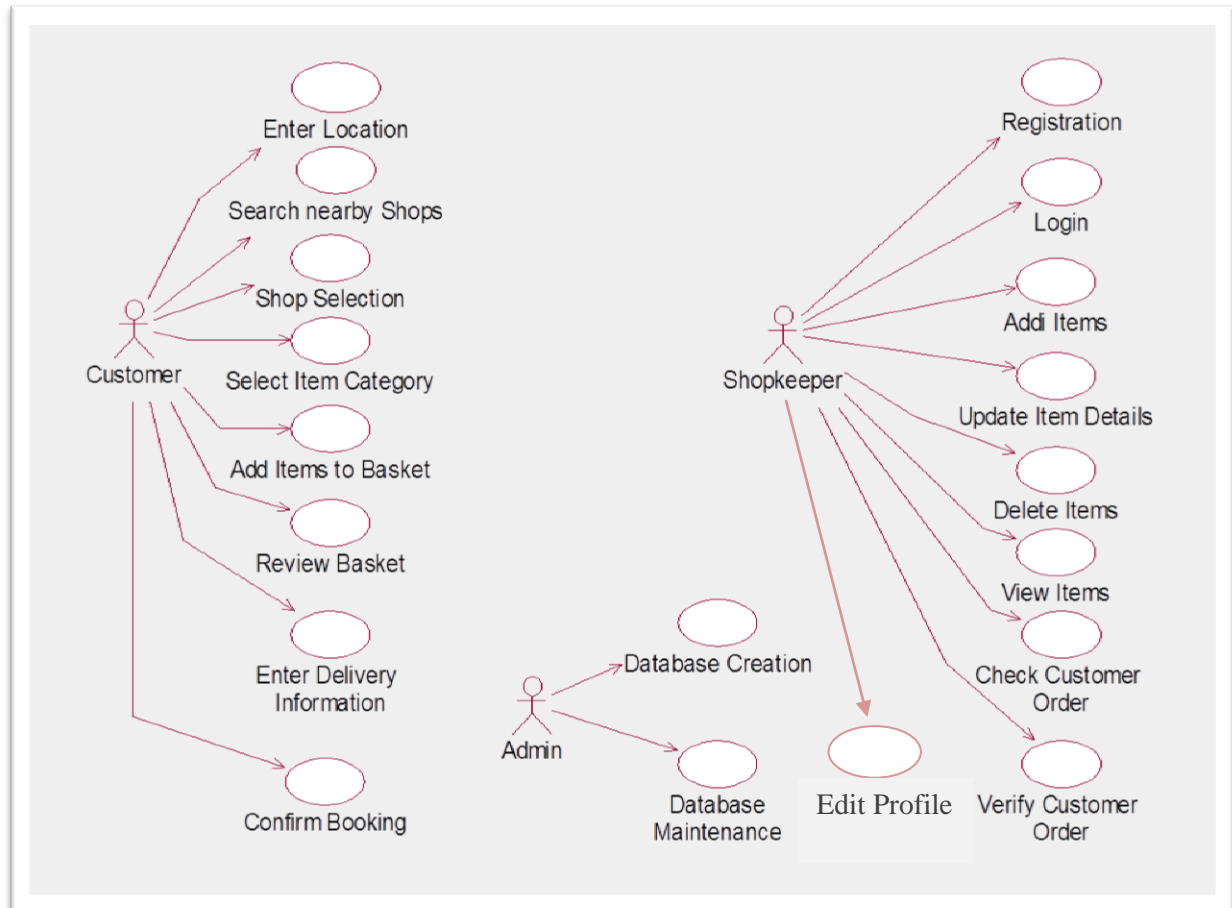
Enter Location

Search nearby Shops

Shop Selection

Customer

Select Item Category

Add Items to Basket

Review Basket

Enter Delivery Information

Confirm Booking

Registration

Login

Addi Items

Shopkeeper

Update Item Details

Delete Items

View Items

Check Customer Order

Verify Customer Order

Edit Profile

Database Creation

Admin

Database Maintenance